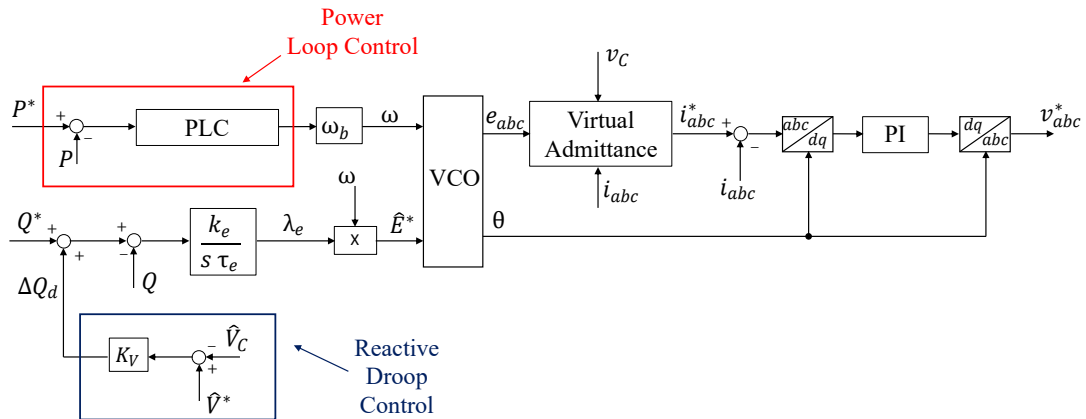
Power Loop Control

$P^*$ + − $P$ PLC $\omega_b$ $\omega$ VCO $e_{abc}$ $v_C$ Virtual Admittance $i_{abc}$ $i_{abc}^*$ + − $i_{abc}$ $abc$ $dq$ PI $dq$ $abc$ $v_{abc}^*$

$Q^*$ + + $\Delta Q_d$ + − $Q$ $\frac{k_e}{s\ \tau_e}$ $\lambda_e$ $\omega$ x $\hat{E}^*$ $\theta$

$K_V$ − + $\hat{V}_C$ $\hat{V}^*$

Reactive Droop Control